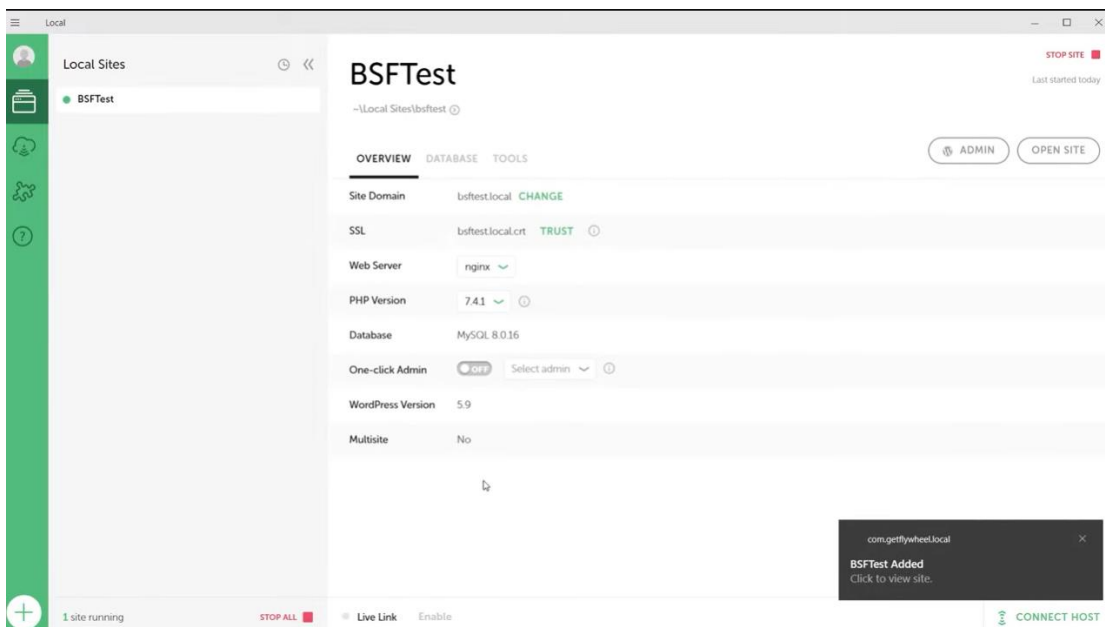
Local

Local Sites

BSFTest

BSFTest

~\Local Sites\bsftest

STOP SITE

Last started today

OVERVIEW DATABASE TOOLS

ADMIN

OPEN SITE

| | |
|---|---|
| Site Domain | bsftest.local CHANGE |
| SSL | bsftest.local.crt TRUST |
| Web Server | nginx |
| PHP Version | 7.4.1 |
| Database | MySQL 8.0.16 |
| One-click Admin | OFF Select admin |
| WordPress Version | 5.9 |
| Multisite | No |

com.getflywheel.local

BSFTest Added

Click to view site.

1 site running

STOP ALL

Live Link Enable

CONNECT HOST